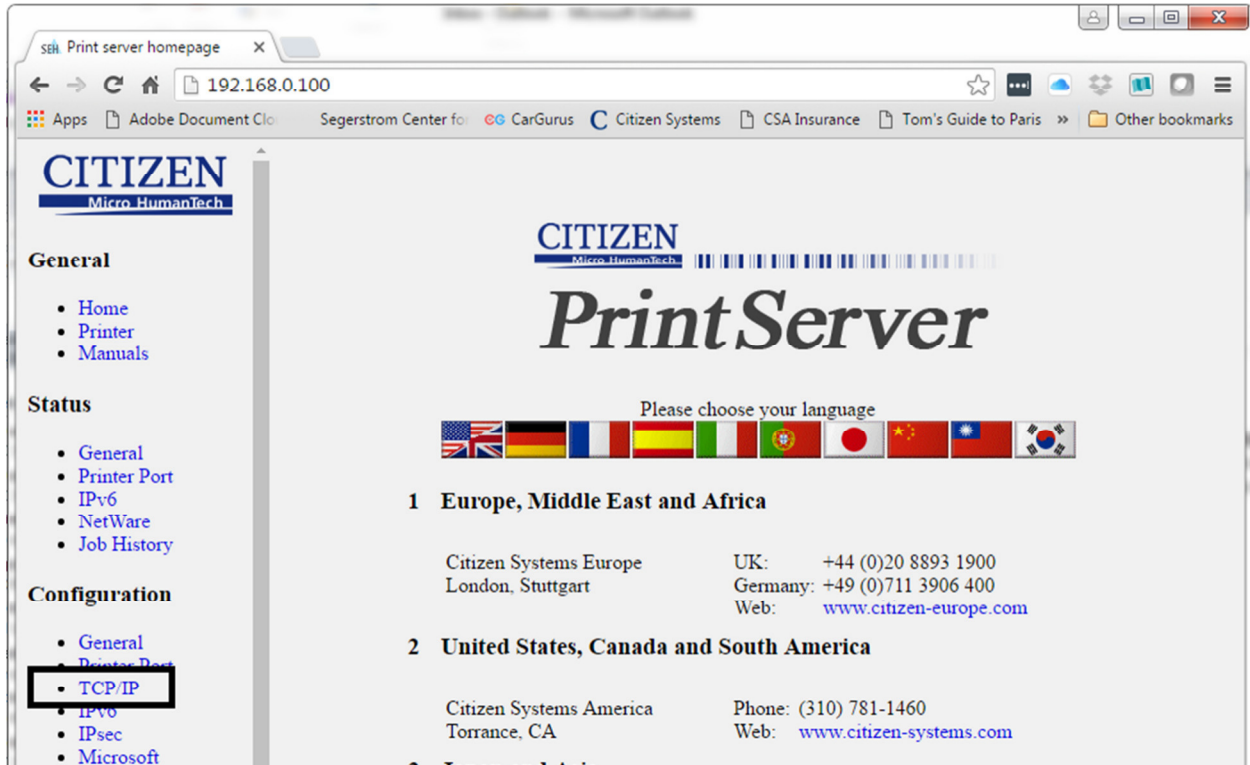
Inbox - Outlook - Microsoft Outlook

SEH Print server homepage ×

192.168.0.100

Apps Adobe Document Clo Segerstrom Center fo CarGurus Citizen Systems CSA Insurance Tom's Guide to Paris » Other bookmarks

CITIZEN
Micro HumanTech

General

- Home
- Printer
- Manuals

Status

- General
- Printer Port
- IPv6
- NetWare
- Job History

Configuration

- General
- Printer Port
- TCP/IP
- IPv6
- IPsec
- Microsoft

CITIZEN
Micro HumanTech

PrintServer

Please choose your language

1 Europe, Middle East and Africa

Citizen Systems Europe
London, Stuttgart

UK: +44 (0)20 8893 1900
Germany: +49 (0)711 3906 400
Web: www.citizen-europe.com

2 United States, Canada and South America

Citizen Systems America
Torrance, CA

Phone: (310) 781-1460
Web: www.citizen-systems.com

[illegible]